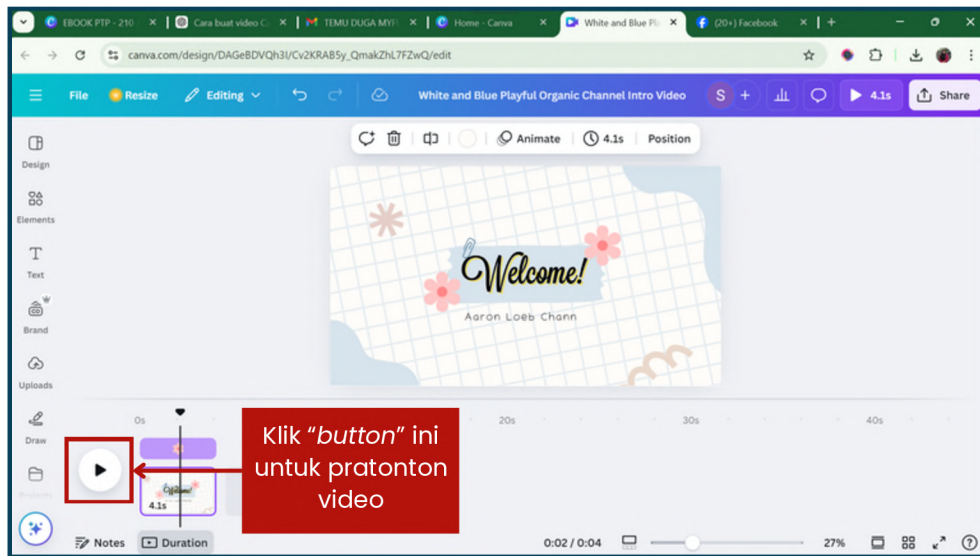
EBOOK PTP - 210
Cara buat video C
TEMU DUGA MYF
Home - Canva
White and Blue Pl
(20+) Facebook

canva.com/design/DAGeBDVQh3I/Cv2KRAB5y_QmakZhL7FZwQ/edit

File
Resize
Editing
White and Blue Playful Organic Channel Intro Video
S
4.1s
Share

Animate
4.1s
Position

Design
Elements
Text
Brand
Uploads
Draw
Projects

Welcome!
Aaron Loeb Chann

0s
20s
30s
40s

Klik "*button*" ini untuk pratonton video

4.1s

Notes
Duration
0:02 / 0:04
27%